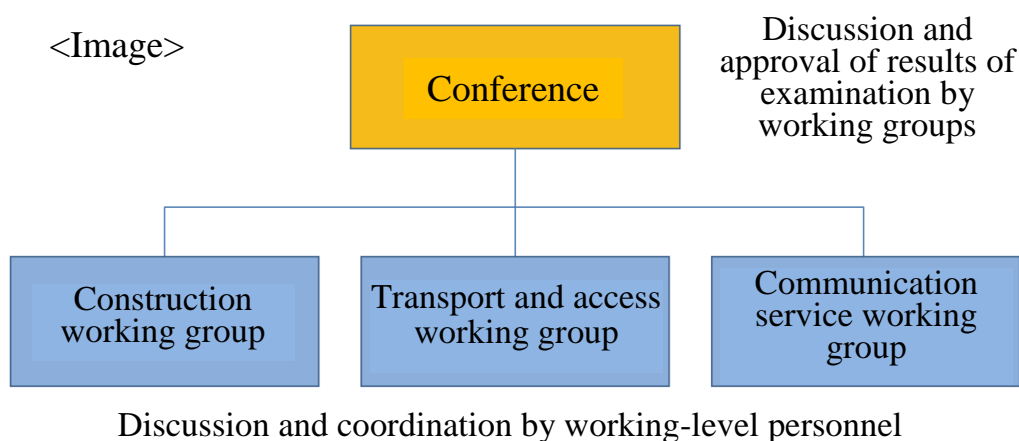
<Image>

Conference

Discussion and approval of results of examination by working groups

Construction working group

Transport and access working group

Communication service working group

Discussion and coordination by working-level personnel